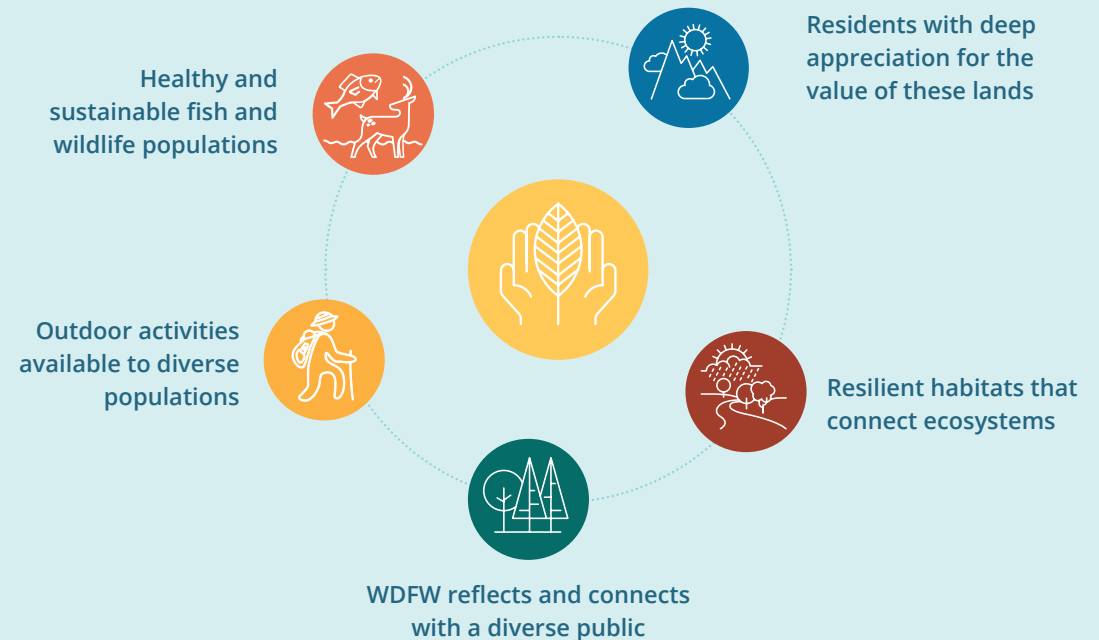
Healthy and sustainable fish and wildlife populations

Residents with deep appreciation for the value of these lands

Outdoor activities available to diverse populations

Resilient habitats that connect ecosystems

WDFW reflects and connects with a diverse public